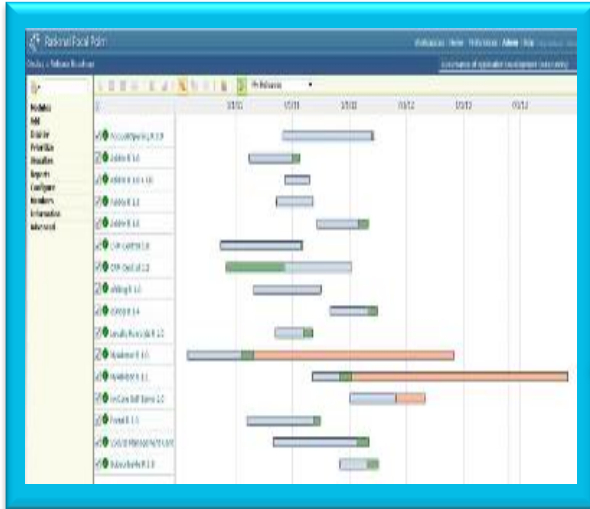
Rational Focal Point

Workspaces | Home | Preferences | Admin | Help

Desktop > Release Roadmap

Governance of application development (read only)

Modules
Edit
Discover
Prioritize
Visualize
Reports
Configure
Members
Information
Advanced

Per Release

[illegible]

AccountSpending R 1.0
Mobile R 1.0
Mobile R 1.0 + 1.0
Mobile R 1.1
Mobile R 1.2
CRM LastFM 1.0
CRM Cloud v1 1.0
eBilling R 1.0
eShop R 1.4
Loyalty Accounts R 1.0
Appliance R 1.0
Marketing R 1.1
OnCore Self Serve 1.0
Firewall R 1.1
CustomerRelationship R 1.0
Subscriber R 1.0